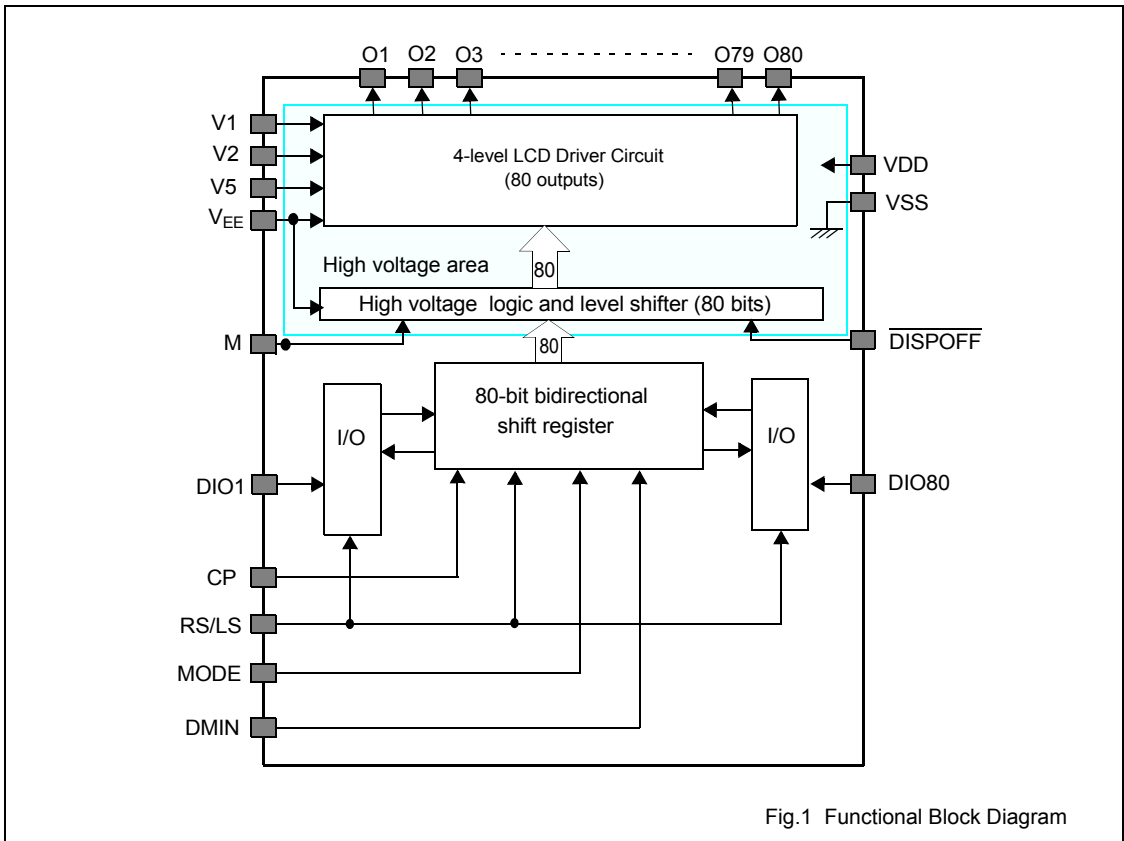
O1 O2 O3 · · · · · · · · · · · · · O79 O80

V1
V2
V5
$V_{EE}$

4-level LCD Driver Circuit
(80 outputs)

VDD
VSS

High voltage area

80

High voltage logic and level shifter (80 bits)

M

$\overline{DISPOFF}$

80

80-bit bidirectional shift register

I/O

I/O

DIO1

DIO80

CP
RS/LS
MODE
DMIN

Fig.1 Functional Block Diagram